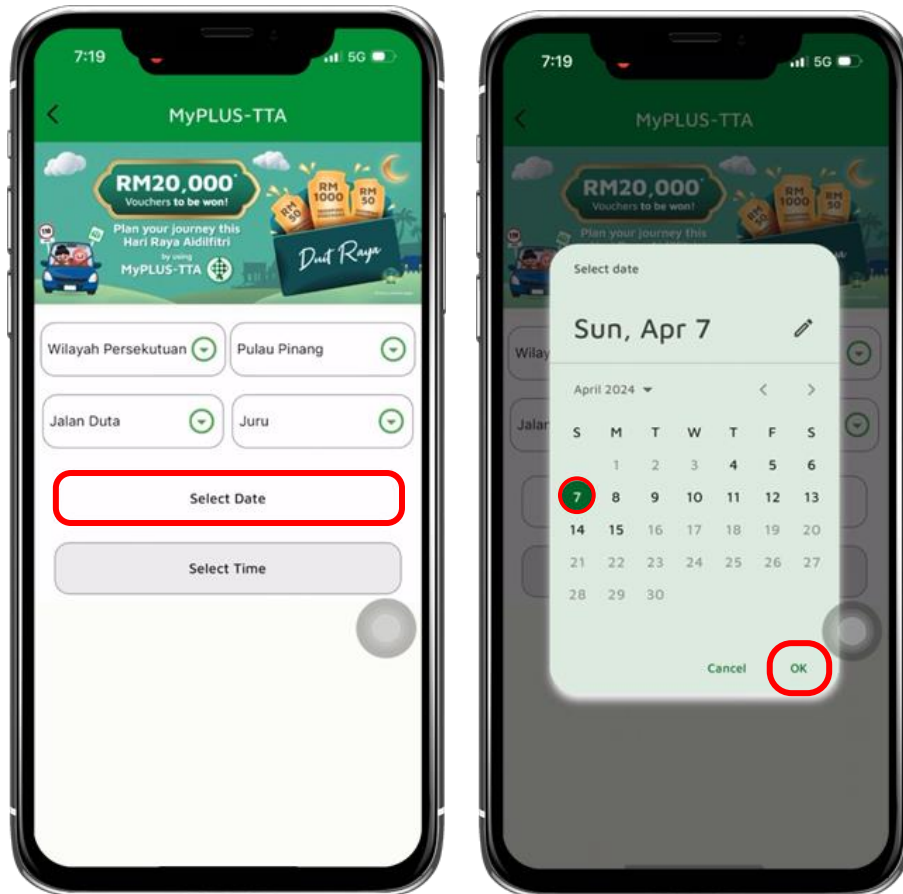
7:19
5G

MyPLUS-TTA

RM20,000*
Vouchers to be won!
Plan your journey this Hari Raya Aidilfitri
by using
MyPLUS-TTA
RM 50
RM 1000
RM 50
Duit Raya

Wilayah Persekutuan
Pulau Pinang
Jalan Duta
Juru

Select Date
Select Time

7:19
5G

MyPLUS-TTA

RM20,000*
Vouchers to be won!
Plan your journey this

Select date
Sun, Apr 7

April 2024

| S | M | T | W | T | F | S |
|---|---|---|---|---|---|---|
| | 1 | 2 | 3 | 4 | 5 | 6 |
| 7 | 8 | 9 | 10 | 11 | 12 | 13 |
| 14 | 15 | 16 | 17 | 18 | 19 | 20 |
| 21 | 22 | 23 | 24 | 25 | 26 | 27 |
| 28 | 29 | 30 | | | | |

Cancel
OK